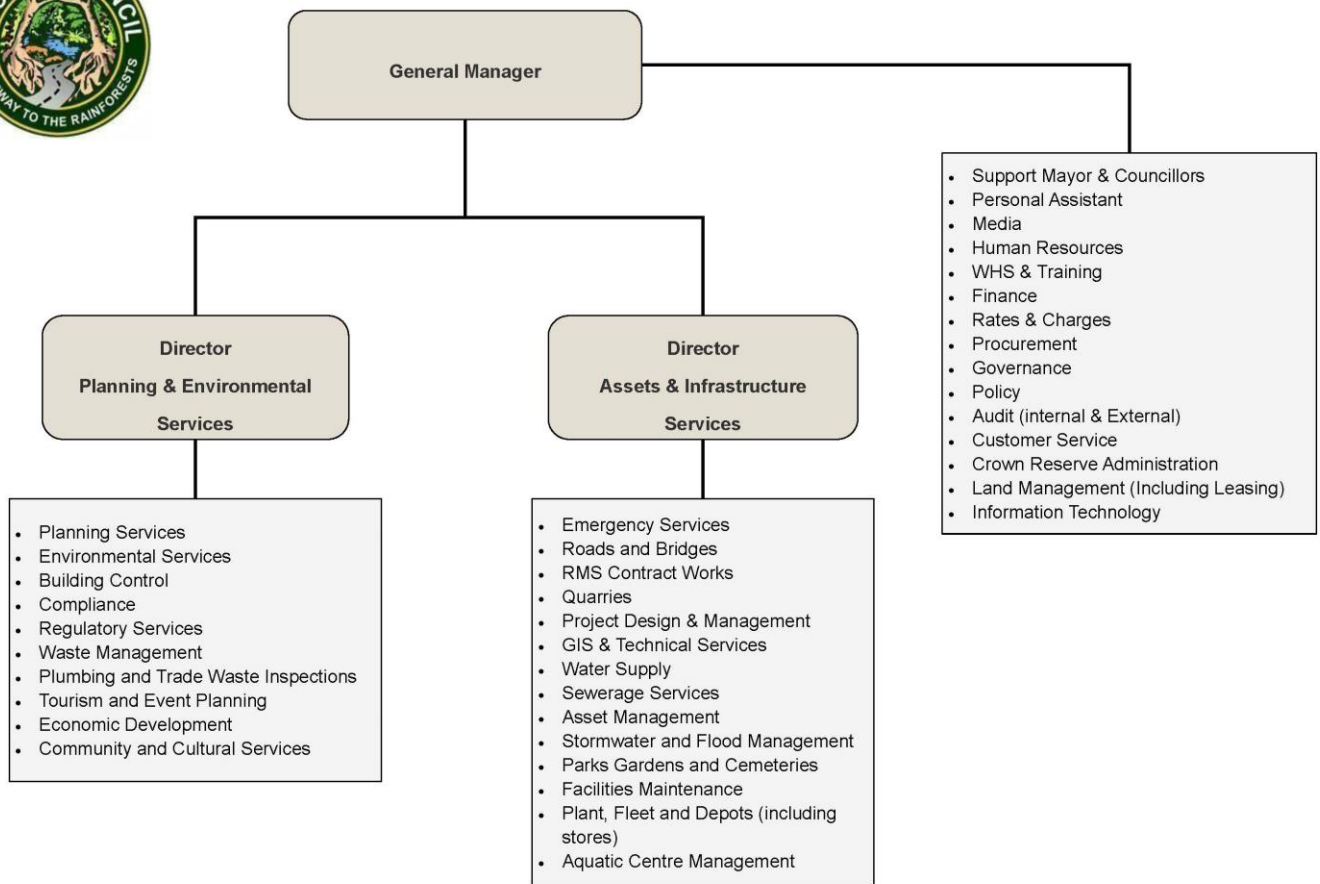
CIL
WAY TO THE RAINFORESTS

General Manager

- Support Mayor & Councillors
- Personal Assistant
- Media
- Human Resources
- WHS & Training
- Finance
- Rates & Charges
- Procurement
- Governance
- Policy
- Audit (internal & External)
- Customer Service
- Crown Reserve Administration
- Land Management (Including Leasing)
- Information Technology

Director
Planning & Environmental
Services

- Planning Services
- Environmental Services
- Building Control
- Compliance
- Regulatory Services
- Waste Management
- Plumbing and Trade Waste Inspections
- Tourism and Event Planning
- Economic Development
- Community and Cultural Services

Director
Assets & Infrastructure
Services

- Emergency Services
- Roads and Bridges
- RMS Contract Works
- Quarries
- Project Design & Management
- GIS & Technical Services
- Water Supply
- Sewerage Services
- Asset Management
- Stormwater and Flood Management
- Parks Gardens and Cemeteries
- Facilities Maintenance
- Plant, Fleet and Depots (including stores)
- Aquatic Centre Management